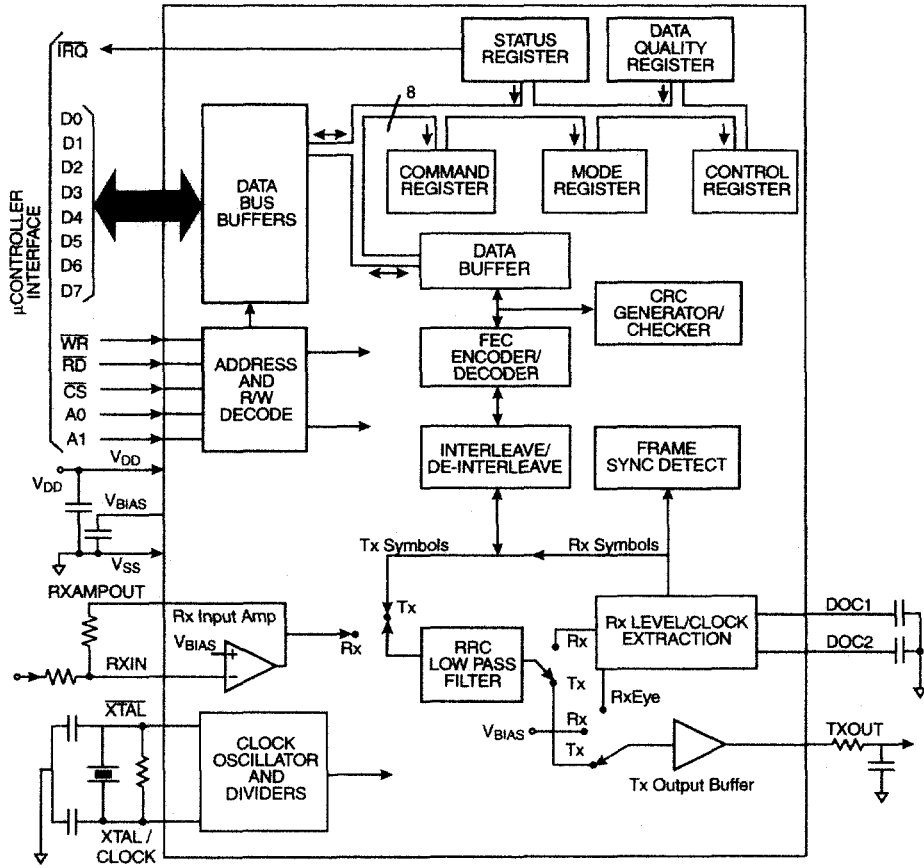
$\overline{IRQ}$

D0
D1
D2
D3
D4
D5
D6
D7

µCONTROLLER INTERFACE

$\overline{WR}$
$\overline{RD}$
$\overline{CS}$
A0
A1

$V_{DD}$
$V_{DD}$
$V_{BIAS}$
$V_{SS}$

STATUS REGISTER

DATA QUALITY REGISTER

8

DATA BUS BUFFERS

COMMAND REGISTER

MODE REGISTER

CONTROL REGISTER

DATA BUFFER

CRC GENERATOR/ CHECKER

FEC ENCODER/ DECODER

ADDRESS AND R/W DECODE

INTERLEAVE/ DE-INTERLEAVE

FRAME SYNC DETECT

Tx Symbols

Rx Symbols

RXAMPOUT

Rx Input Amp

$V_{BIAS}$

RXIN

Rx

Tx

Rx

RRC LOW PASS FILTER

Tx

Rx LEVEL/CLOCK EXTRACTION

DOC1

DOC2

RxEye

$V_{BIAS}$

Rx

Tx

TXOUT

Tx Output Buffer

$\overline{XTAL}$

CLOCK OSCILLATOR AND DIVIDERS

XTAL / CLOCK